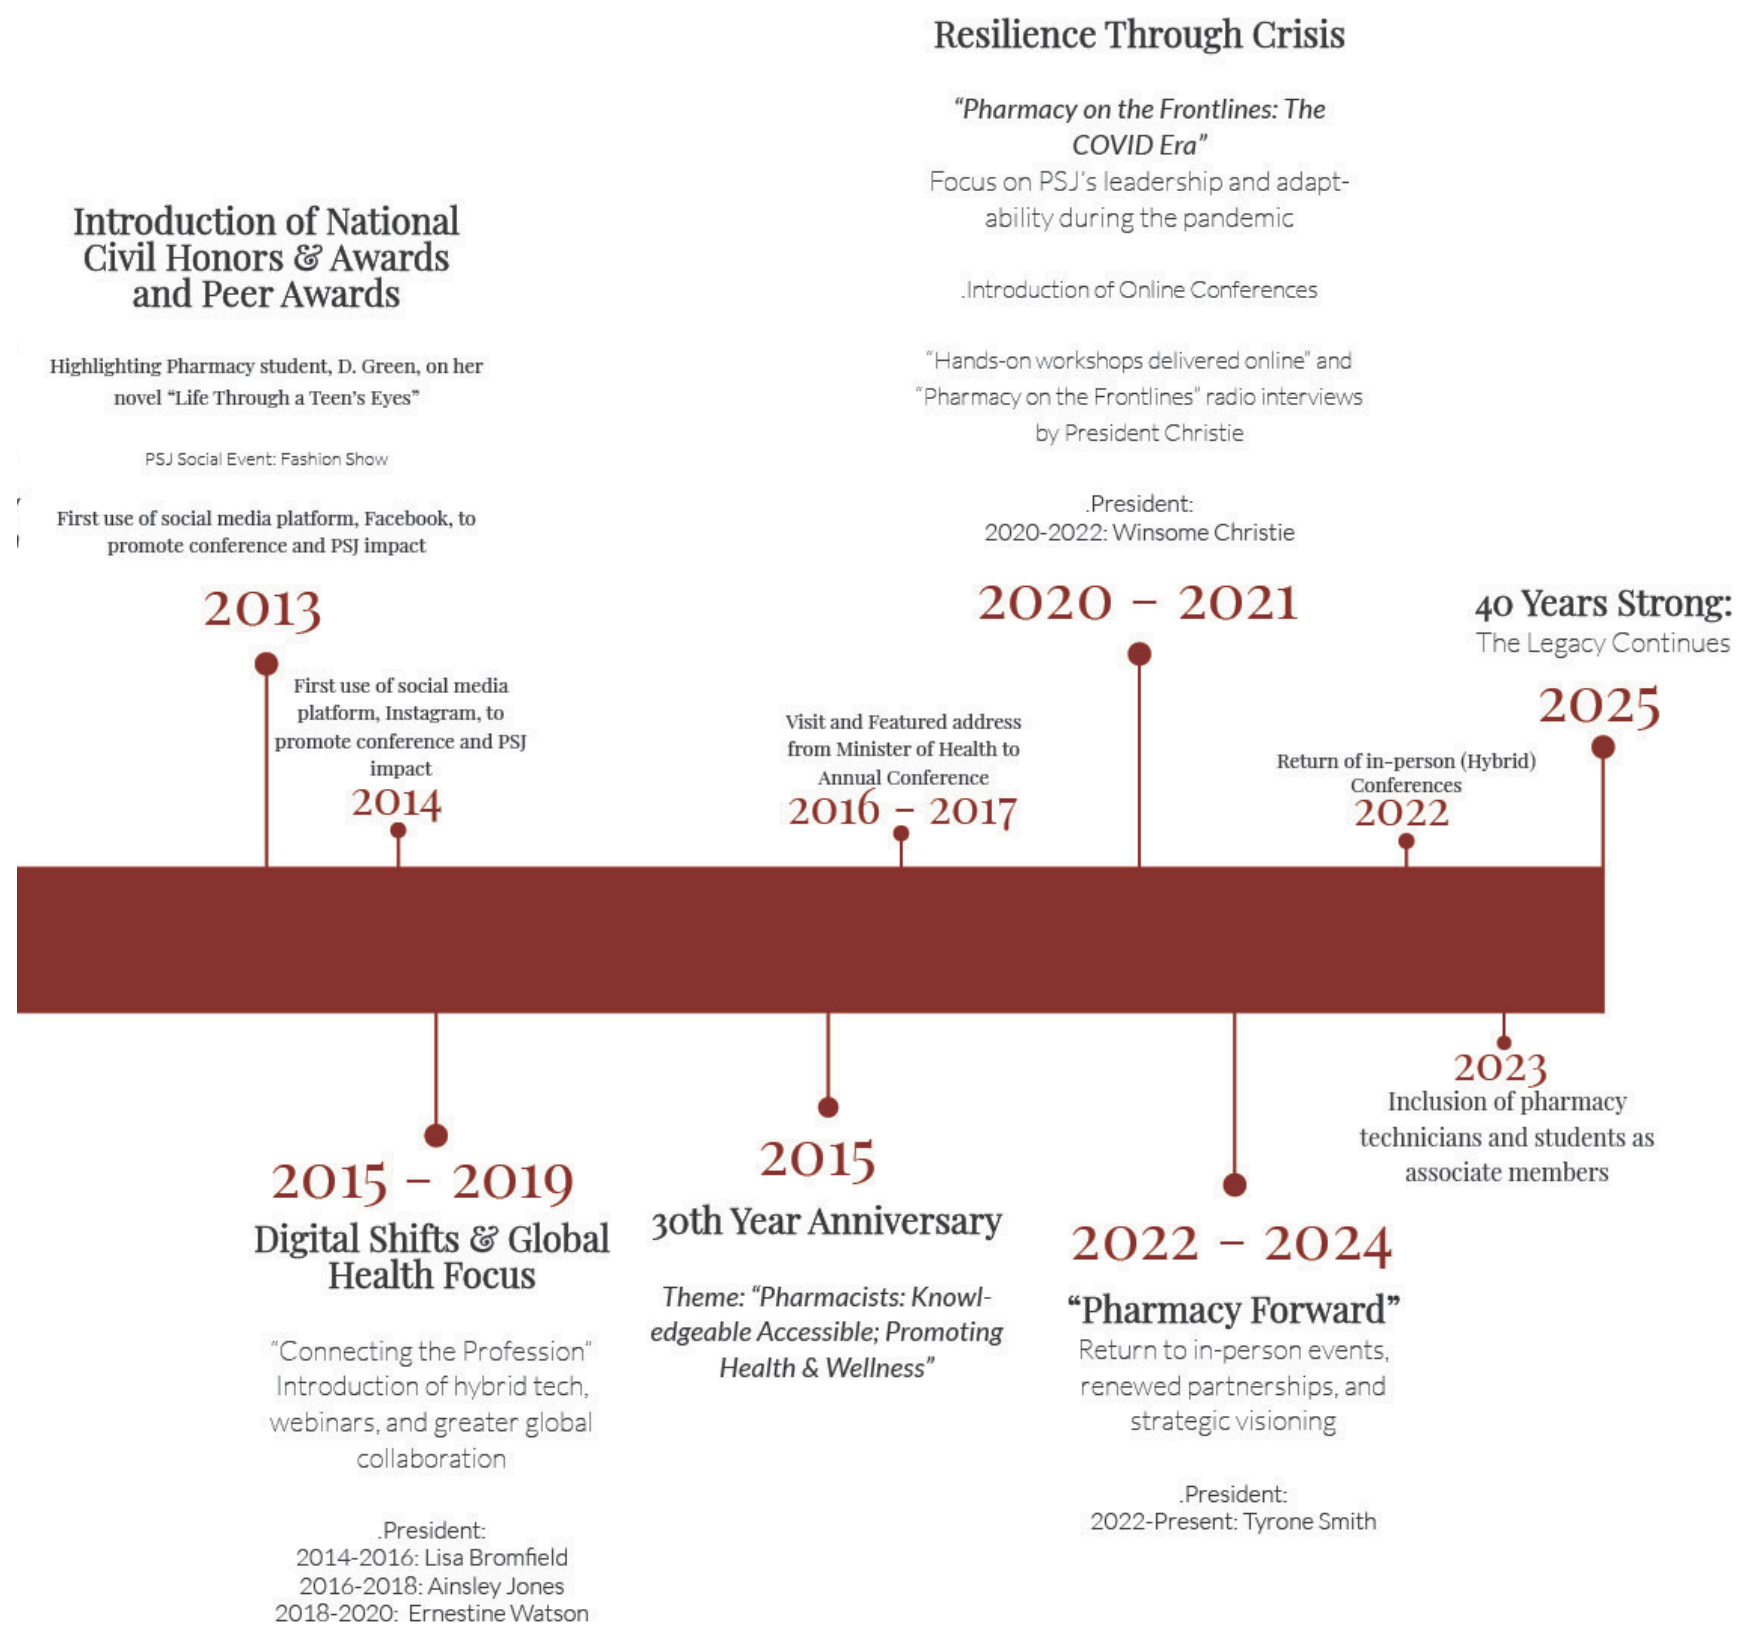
Resilience Through Crisis

"Pharmacy on the Frontlines: The COVID Era"
Focus on PSJ's leadership and adaptability during the pandemic

.Introduction of Online Conferences

"Hands-on workshops delivered online" and "Pharmacy on the Frontlines" radio interviews by President Christie

.President:
2020-2022: Winsome Christie

Introduction of National Civil Honors & Awards and Peer Awards

Highlighting Pharmacy student, D. Green, on her novel "Life Through a Teen's Eyes"

PSJ Social Event: Fashion Show

First use of social media platform, Facebook, to promote conference and PSJ impact

2013

First use of social media platform, Instagram, to promote conference and PSJ impact

2014

Visit and Featured address from Minister of Health to Annual Conference

2016 - 2017

2020 - 2021

Return of in-person (Hybrid) Conferences

2022

40 Years Strong:
The Legacy Continues

2025

2015 - 2019

Digital Shifts & Global Health Focus

"Connecting the Profession"
Introduction of hybrid tech, webinars, and greater global collaboration

.President:
2014-2016: Lisa Bromfield
2016-2018: Ainsley Jones
2018-2020: Ernestine Watson

2015

30th Year Anniversary

Theme: "Pharmacists: Knowledgeable Accessible; Promoting Health & Wellness"

2022 - 2024

"Pharmacy Forward"
Return to in-person events, renewed partnerships, and strategic visioning

.President:
2022-Present: Tyrone Smith

2023
Inclusion of pharmacy technicians and students as associate members